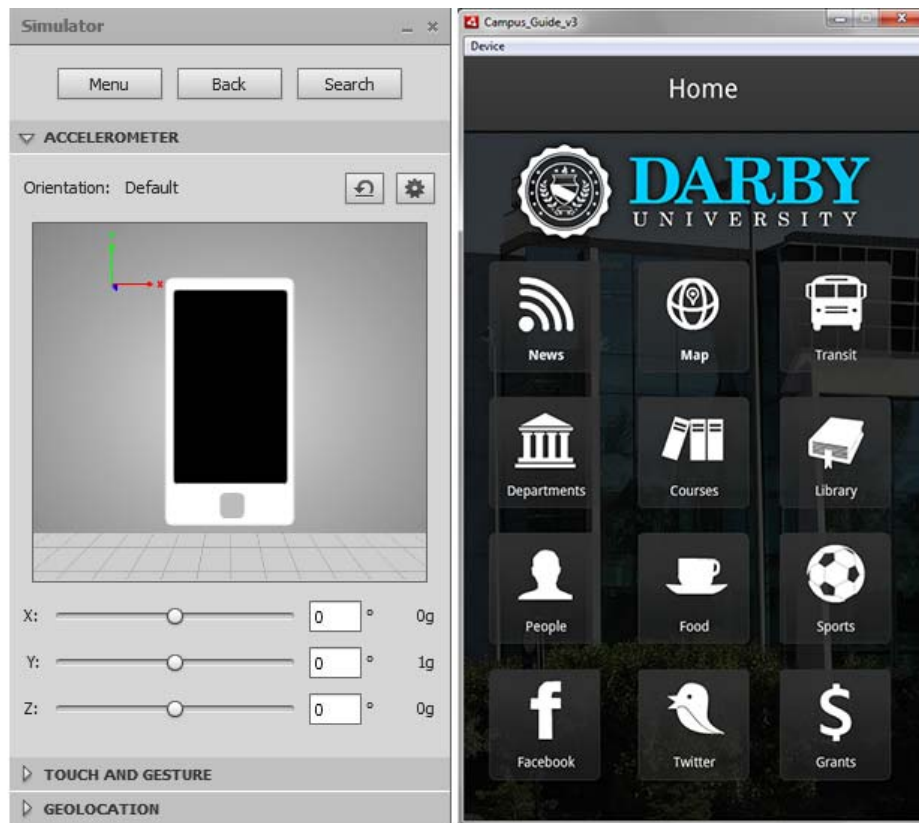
Simulator

Menu Back Search

ACCELEROMETER

Orientation: Default

X:
0 ° 0g

Y:
0 ° 1g

Z:
0 ° 0g

TOUCH AND GESTURE

GEOLOCATION

Campus_Guide_v3

Device

Home

DARBY
UNIVERSITY

News
Map
Transit
Departments
Courses
Library
People
Food
Sports
Facebook
Twitter
Grants